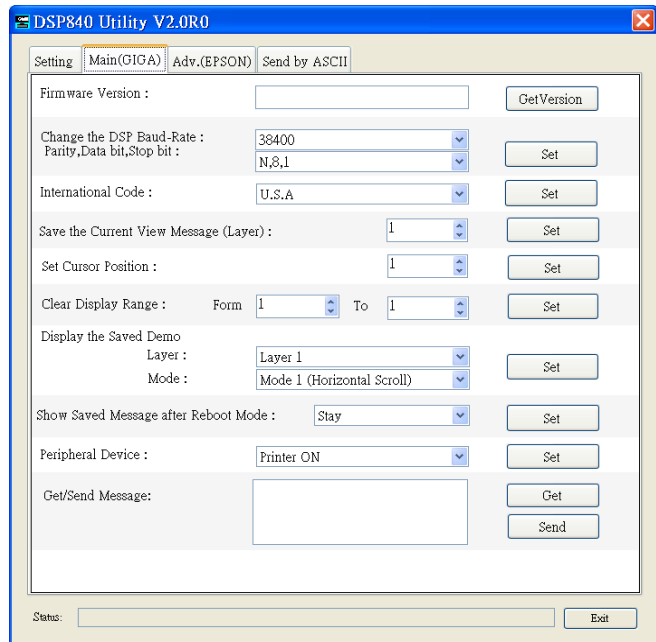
DSP840 Utility V2.0R0

Setting | Main(GIGA) | Adv.(EPSON) | Send by ASCII

Firmware Version : GetVersion

Change the DSP Baud-Rate :
Parity,Data bit,Stop bit :
38400
N,8,1
Set

International Code : U.S.A Set

Save the Current View Message (Layer) : 1 Set

Set Cursor Position : 1 Set

Clear Display Range : Form 1 To 1 Set

Display the Saved Demo
Layer : Layer 1
Mode : Mode 1 (Horizontal Scroll)
Set

Show Saved Message after Reboot Mode : Stay Set

Peripheral Device : Printer ON Set

Get/Send Message: Get Send

Status: Exit